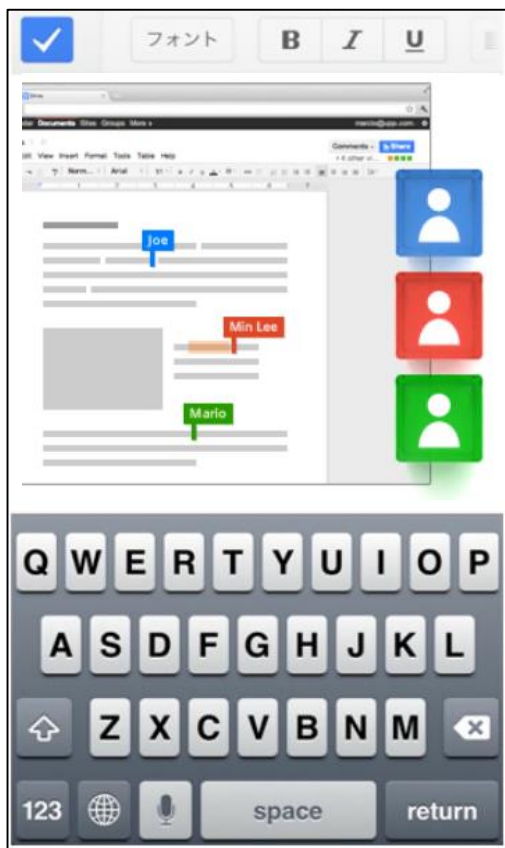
フォント B I U

Documents Sites Groups More

Edit View Insert Format Tools Table Help

Comments Share

Normal Arial

Joe

Min Lee

Mario

Q W E R T Y U I O P
A S D F G H J K L
Z X C V B N M
123 space return